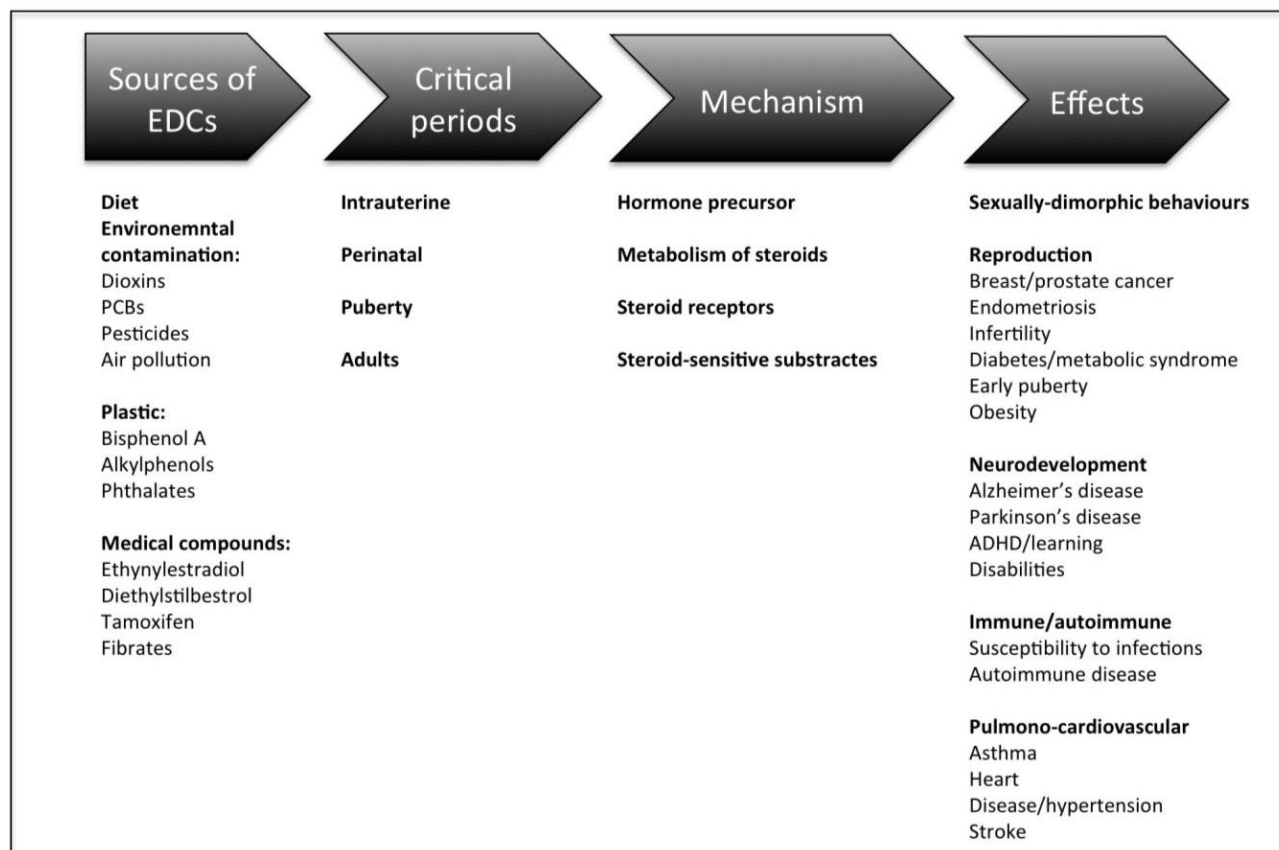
Sources of EDCs

Critical periods

Mechanism

Effects

**Diet**
**Environemntal contamination:**
Dioxins
PCBs
Pesticides
Air pollution

**Plastic:**
Bisphenol A
Alkylphenols
Phthalates

**Medical compounds:**
Ethynylestradiol
Diethylstilbestrol
Tamoxifen
Fibrates

**Intrauterine**

**Perinatal**

**Puberty**

**Adults**

**Hormone precursor**

**Metabolism of steroids**

**Steroid receptors**

**Steroid-sensitive substractes**

**Sexually-dimorphic behaviours**

**Reproduction**
Breast/prostate cancer
Endometriosis
Infertility
Diabetes/metabolic syndrome
Early puberty
Obesity

**Neurodevelopment**
Alzheimer's disease
Parkinson's disease
ADHD/learning
Disabilities

**Immune/autoimmune**
Susceptibility to infections
Autoimmune disease

**Pulmono-cardiovascular**
Asthma
Heart
Disease/hypertension
Stroke